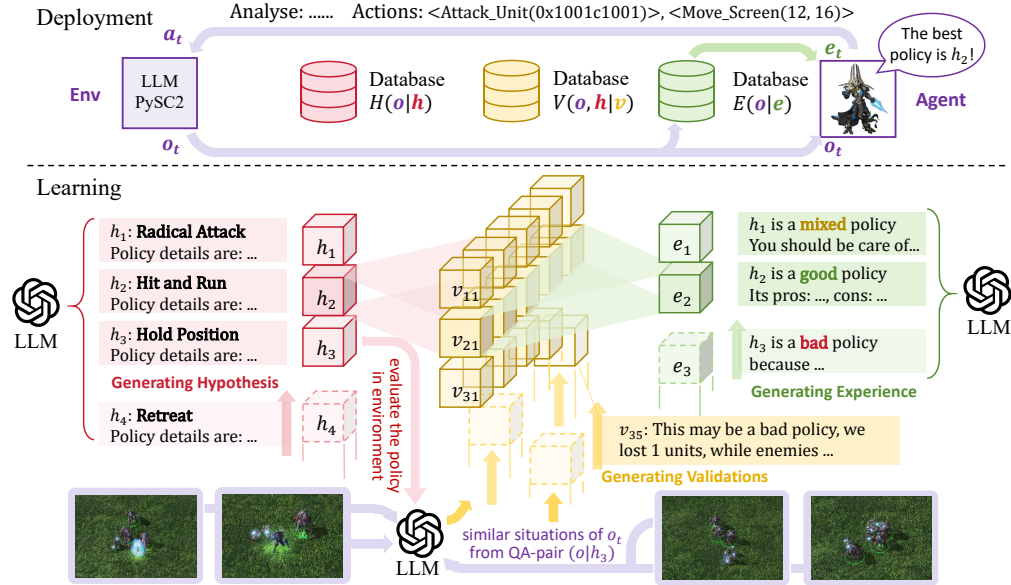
Deployment

Analyse: ...... Actions: <Attack_Unit(0x1001c1001)>, <Move_Screen(12, 16)>

$a_t$

$e_t$

The best policy is $h_2$!

Env

LLM PySC2

Database $H(o|h)$

Database $V(o,h|v)$

Database $E(o|e)$

Agent

$o_t$

$o_t$

Learning

$h_1$: Radical Attack
Policy details are: ...

$h_2$: Hit and Run
Policy details are: ...

$h_3$: Hold Position
Policy details are: ...

Generating Hypothesis

$h_4$: Retreat
Policy details are: ...

LLM

$h_1$

$h_2$

$h_3$

$h_4$

evaluate the policy in environment

$v_{11}$

$v_{21}$

$v_{31}$

$e_1$

$e_2$

$e_3$

$h_1$ is a mixed policy
You should be care of...

$h_2$ is a good policy
Its pros: ..., cons: ...

$h_3$ is a bad policy
because ...

Generating Experience

LLM

$v_{35}$: This may be a bad policy, we lost 1 units, while enemies ...

Generating Validations

LLM

similar situations of $o_t$ from QA-pair $(o|h_3)$